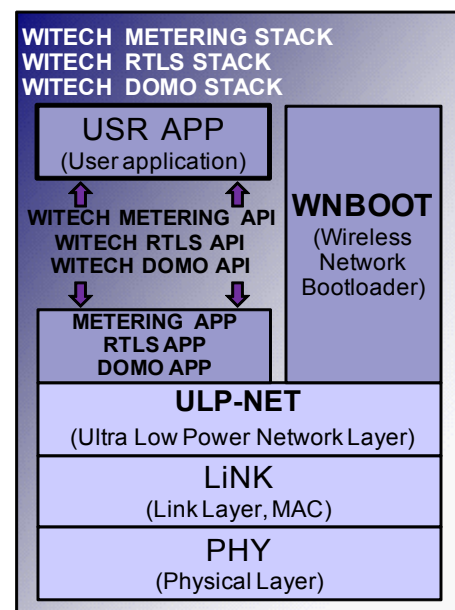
WITECH METERING STACK
WITECH RTLS STACK
WITECH DOMO STACK

USR APP
(User application)

WITECH METERING API
WITECH RTLS API
WITECH DOMO API

METERING APP
RTLS APP
DOMO APP

WNBOOT
(Wireless Network Bootloader)

ULP-NET
(Ultra Low Power Network Layer)

LiNK
(Link Layer, MAC)

PHY
(Physical Layer)